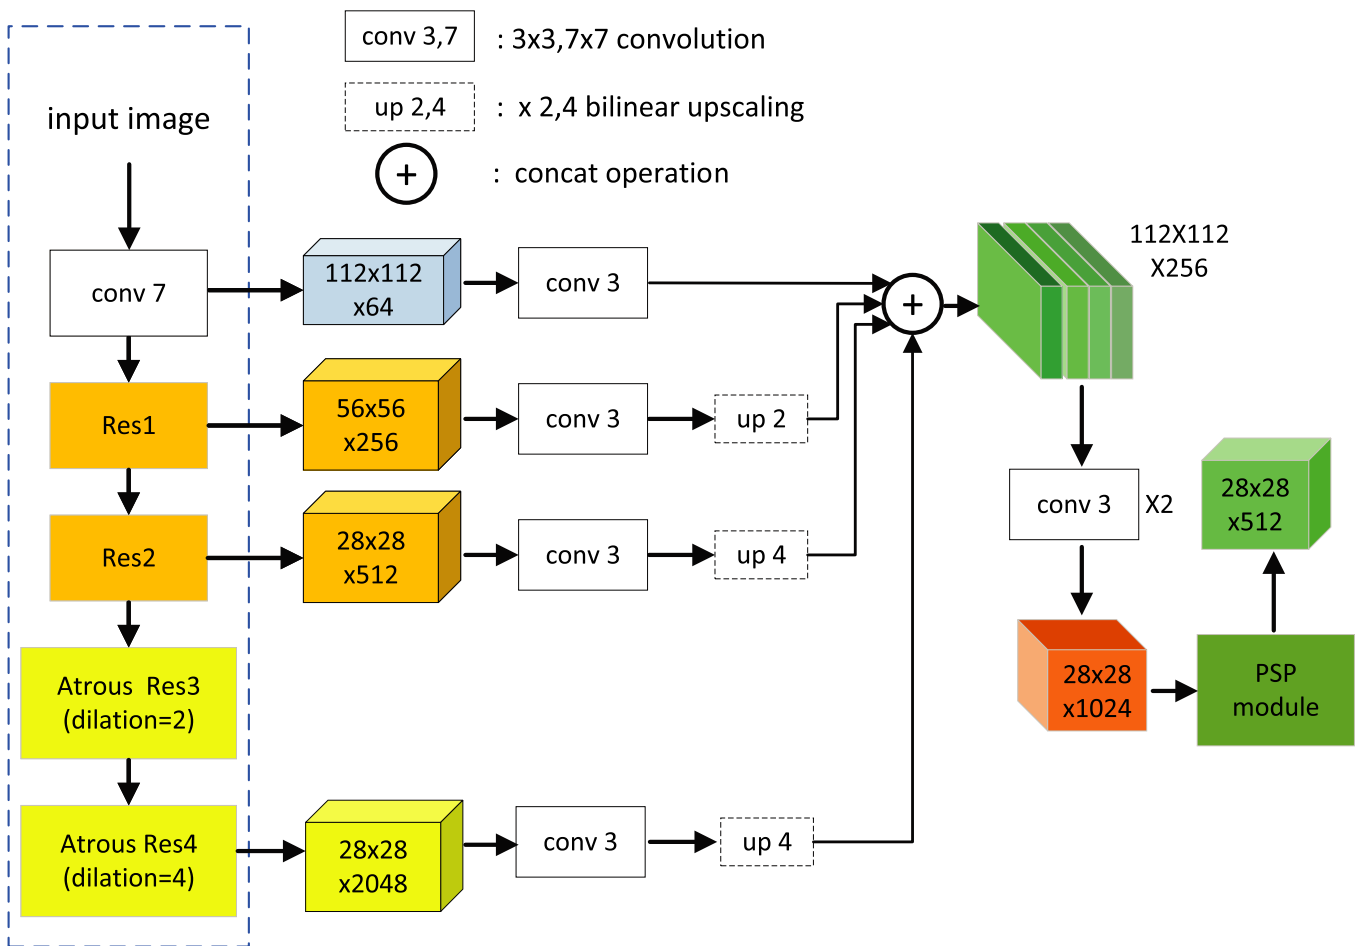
conv 3,7 : 3x3,7x7 convolution

up 2,4 : x 2,4 bilinear upscaling

+ : concat operation

input image

conv 7

112x112 x64

conv 3

112X112 X256

Res1

56x56 x256

conv 3

up 2

Res2

28x28 x512

conv 3

up 4

conv 3

X2

28x28 x512

Atrous Res3 (dilation=2)

28x28 x1024

PSP module

Atrous Res4 (dilation=4)

28x28 x2048

conv 3

up 4